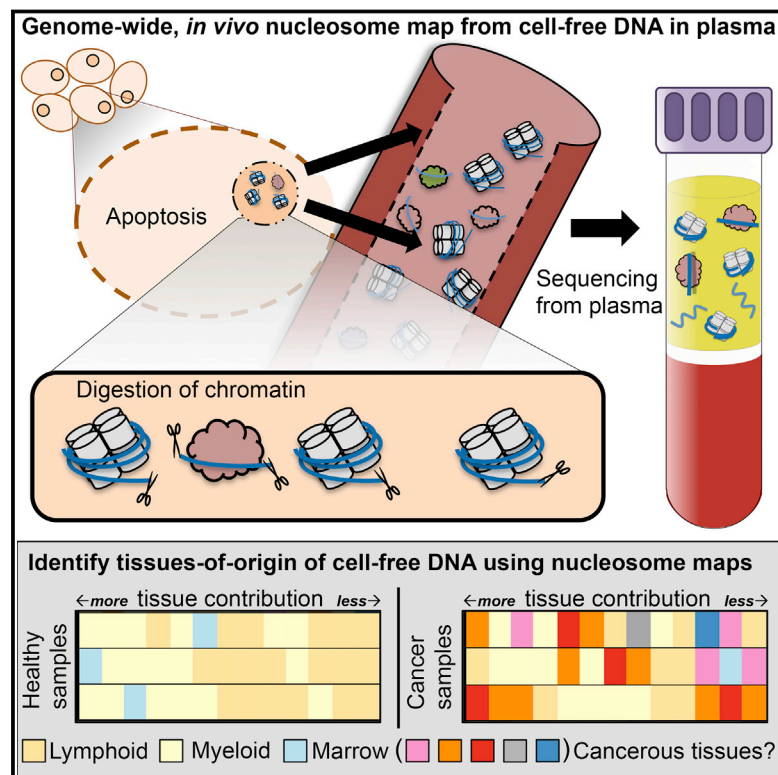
Genome-wide, *in vivo* nucleosome map from cell-free DNA in plasma

Apoptosis

Sequencing from plasma

Digestion of chromatin

Identify tissues-of-origin of cell-free DNA using nucleosome maps

←*more* tissue contribution *less*→

Healthy samples

←*more* tissue contribution *less*→

Cancer samples

Lymphoid Myeloid Marrow ( ) Cancerous tissues?